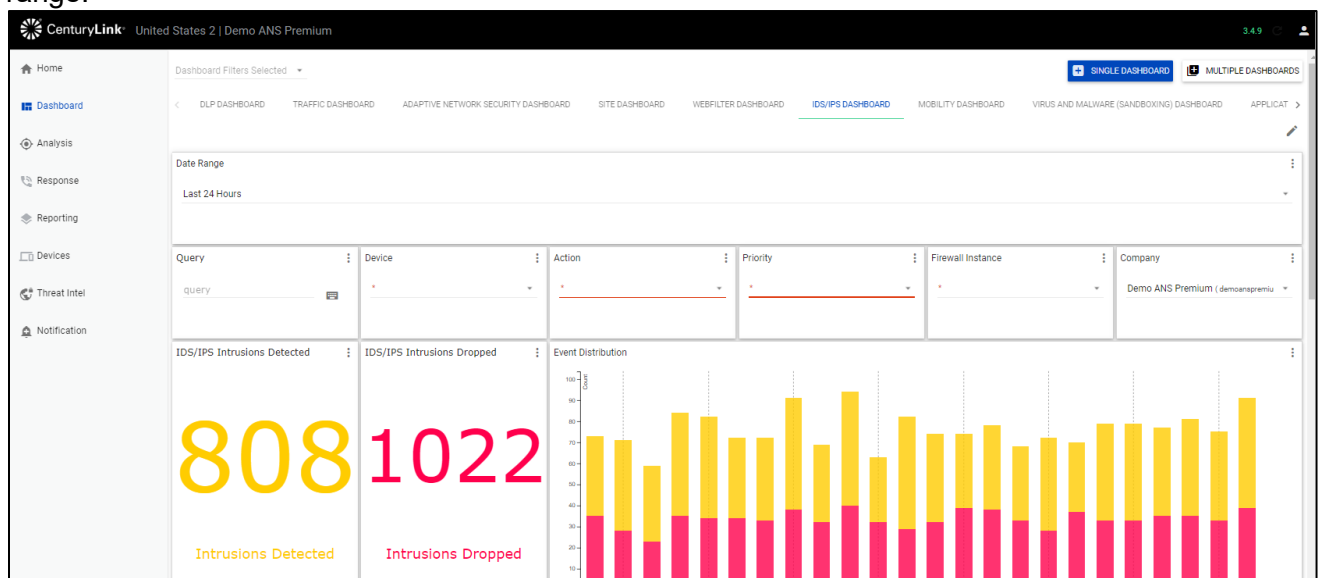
range.

CenturyLink United States 2 | Demo ANS Premium

3.4.9

Home
Dashboard
Analysis
Response
Reporting
Devices
Threat Intel
Notification

Dashboard Filters Selected

SINGLE DASHBOARD
MULTIPLE DASHBOARDS

DLP DASHBOARD
TRAFFIC DASHBOARD
ADAPTIVE NETWORK SECURITY DASHBOARD
SITE DASHBOARD
WEBFILTER DASHBOARD
IDS/IPS DASHBOARD
MOBILITY DASHBOARD
VIRUS AND MALWARE (SANDBOXING) DASHBOARD
APPLICAT

Date Range
Last 24 Hours

Query
query

Device
*

Action
*

Priority
*

Firewall Instance
*

Company
Demo ANS Premium ( demoanspremiu

IDS/IPS Intrusions Detected
808
Intrusions Detected

IDS/IPS Intrusions Dropped
1022
Intrusions Dropped

Event Distribution
Count
100
90
80
70
60
50
40
30
20
10